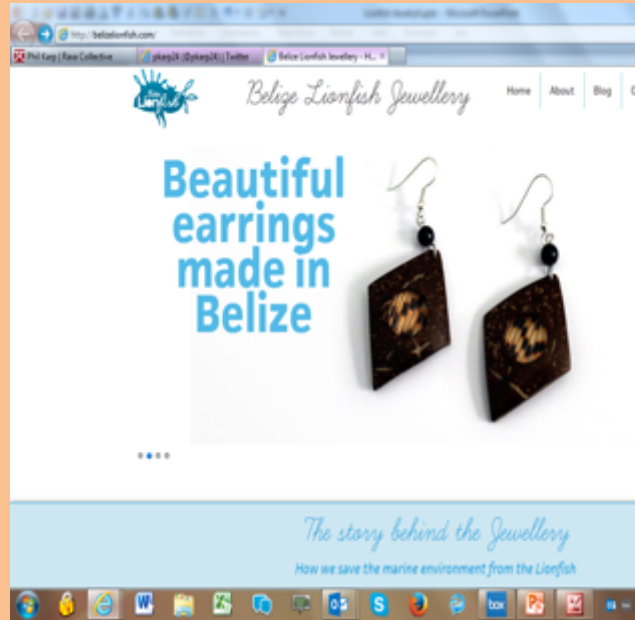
http://belizelionfish.com/

Phil Karp | Race Collective

pkarp24 (@pkarp24) | Twitter

Belize Lionfish Jewellery - H...

Lionfish

Belize Lionfish Jewellery

Home

About

Blog

Beautiful earrings made in Belize

The story behind the Jewellery

How we save the marine environment from the Lionfish